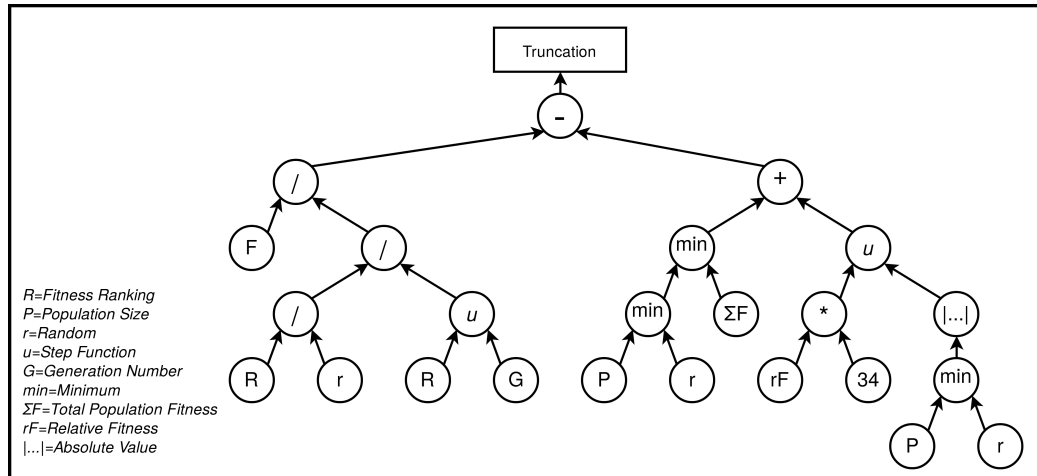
Truncation

-

/

+

F

/

min

u

/

u

min

ΣF

*

|...|

R

r

R

G

P

r

rF

34

min

P

r

R=Fitness Ranking
P=Population Size
r=Random
u=Step Function
G=Generation Number
min=Minimum
ΣF=Total Population Fitness
rF=Relative Fitness
|...|=Absolute Value